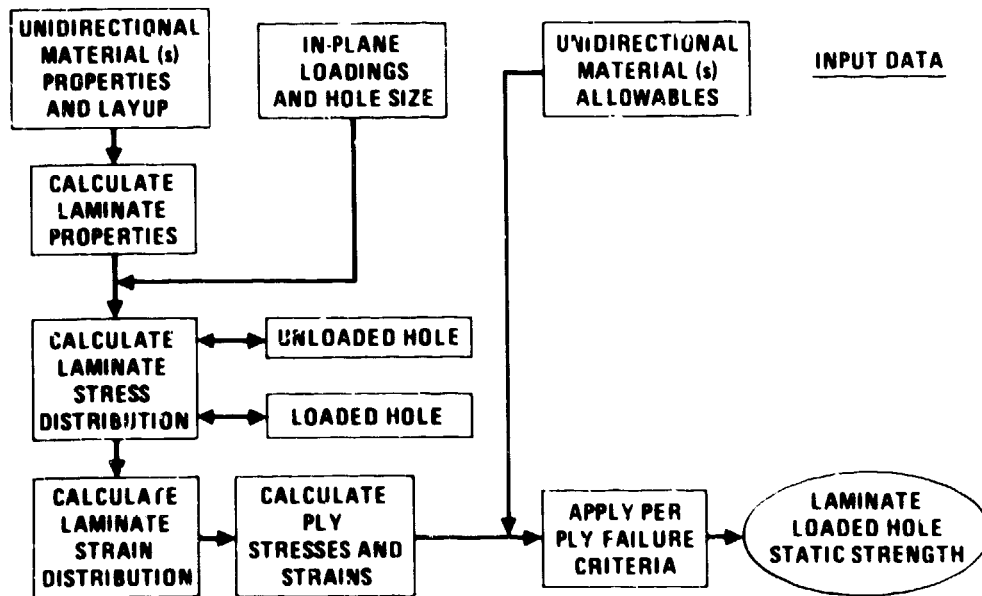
UNIDIRECTIONAL MATERIAL (s) PROPERTIES AND LAYUP

IN-PLANE LOADINGS AND HOLE SIZE

UNIDIRECTIONAL MATERIAL (s) ALLOWABLES

INPUT DATA

CALCULATE LAMINATE PROPERTIES

CALCULATE LAMINATE STRESS DISTRIBUTION

UNLOADED HOLE

LOADED HOLE

CALCULATE LAMINATE STRAIN DISTRIBUTION

CALCULATE PLY STRESSES AND STRAINS

APPLY PER PLY FAILURE CRITERIA

LAMINATE LOADED HOLE STATIC STRENGTH